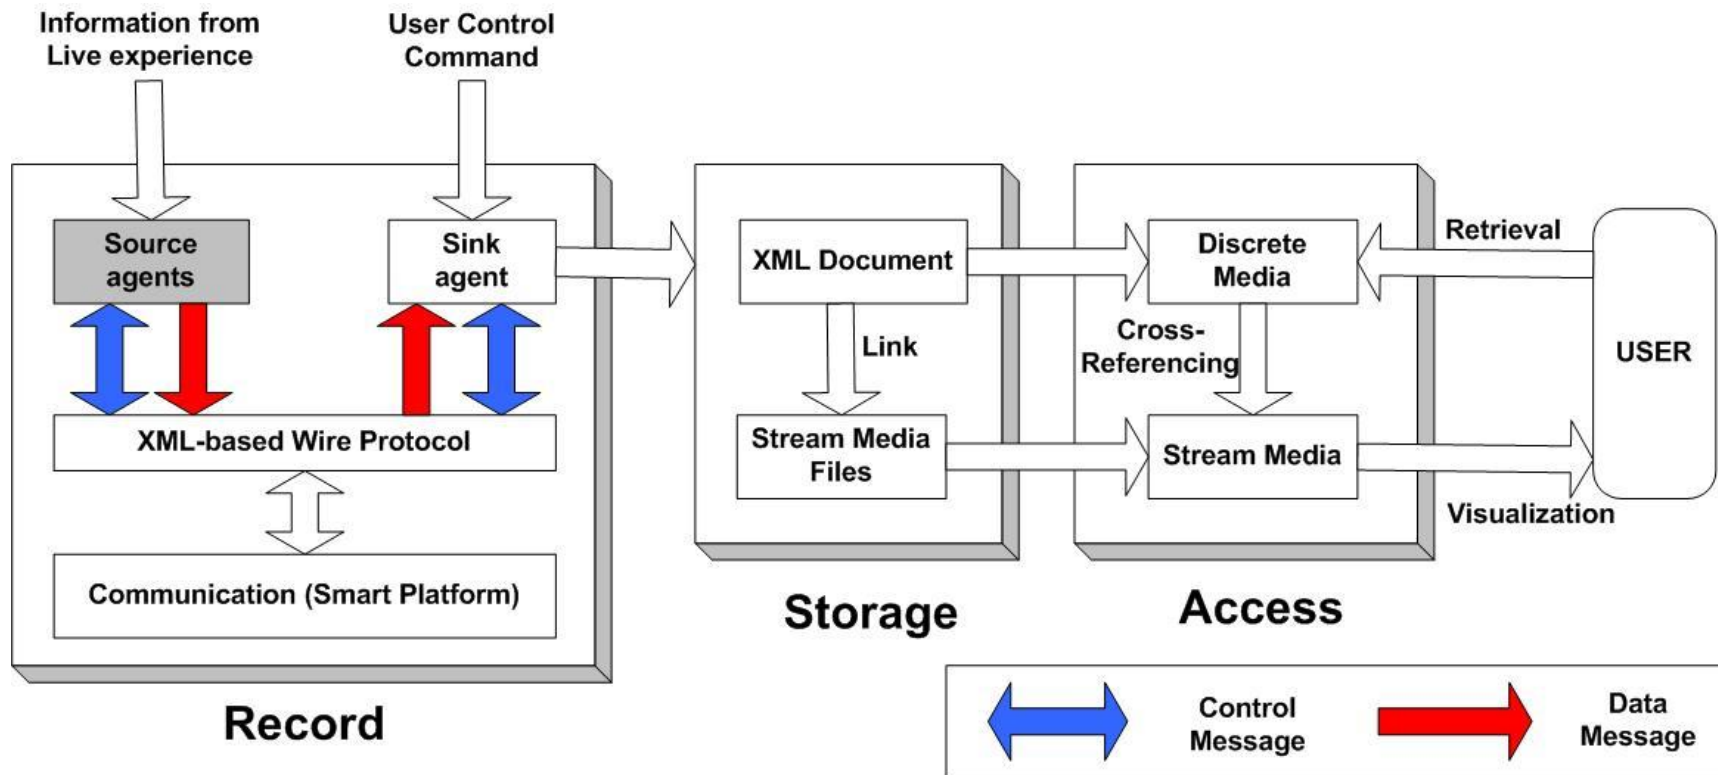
Information from Live experience

User Control Command

Source agents

Sink agent

XML-based Wire Protocol

Communication (Smart Platform)

Record

XML Document

Link

Stream Media Files

Storage

Discrete Media

Cross-Referencing

Stream Media

Access

Retrieval

USER

Visualization

Control Message

Data Message